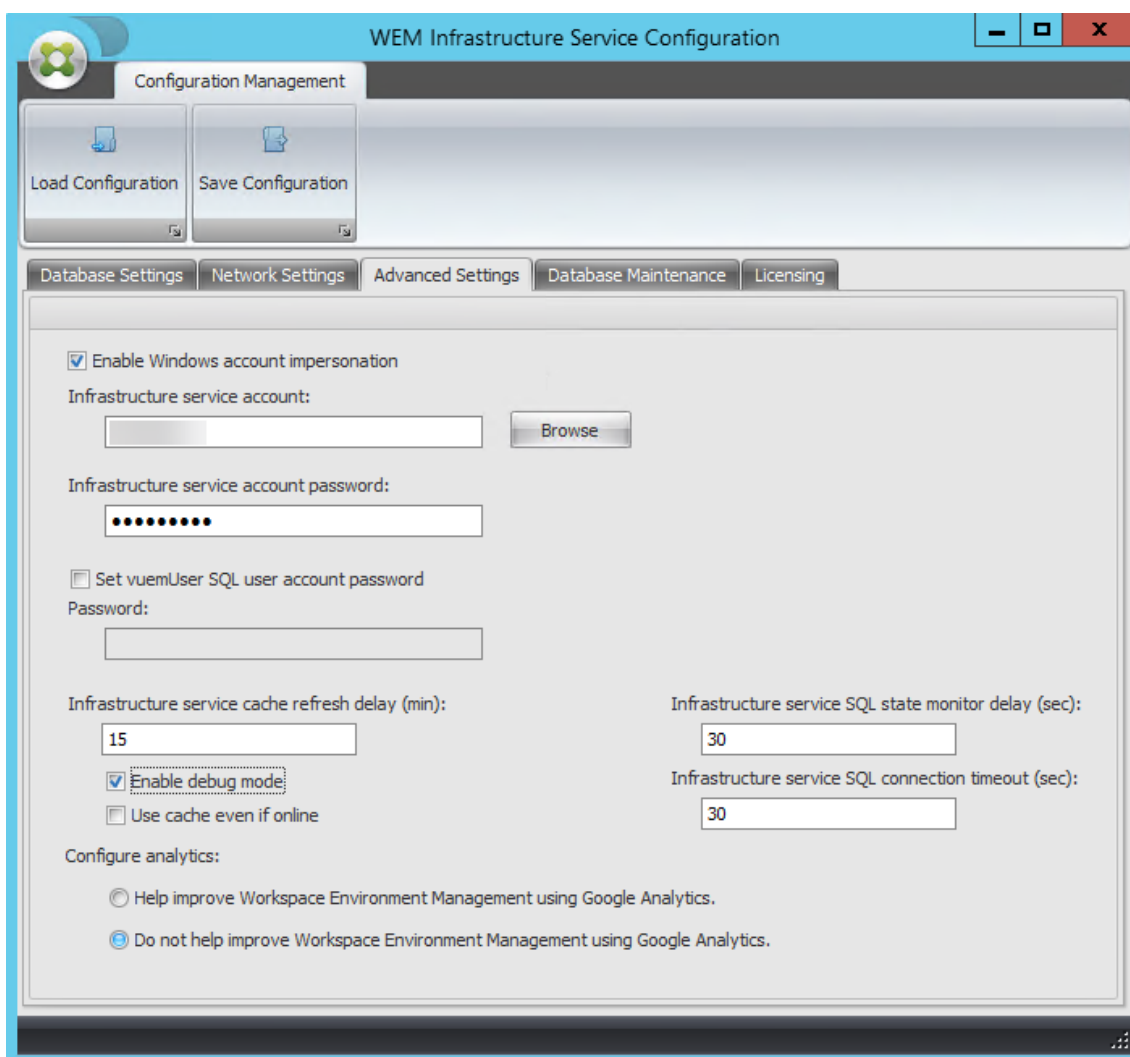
WEM Infrastructure Service Configuration

Configuration Management

Load Configuration

Save Configuration

Database Settings | Network Settings | Advanced Settings | Database Maintenance | Licensing

Enable Windows account impersonation

Infrastructure service account:

Browse

Infrastructure service account password:

••••••••••

Set vuemUser SQL user account password

Password:

Infrastructure service cache refresh delay (min):

15

Enable debug mode

Use cache even if online

Infrastructure service SQL state monitor delay (sec):

30

Infrastructure service SQL connection timeout (sec):

30

Configure analytics:

Help improve Workspace Environment Management using Google Analytics.

Do not help improve Workspace Environment Management using Google Analytics.